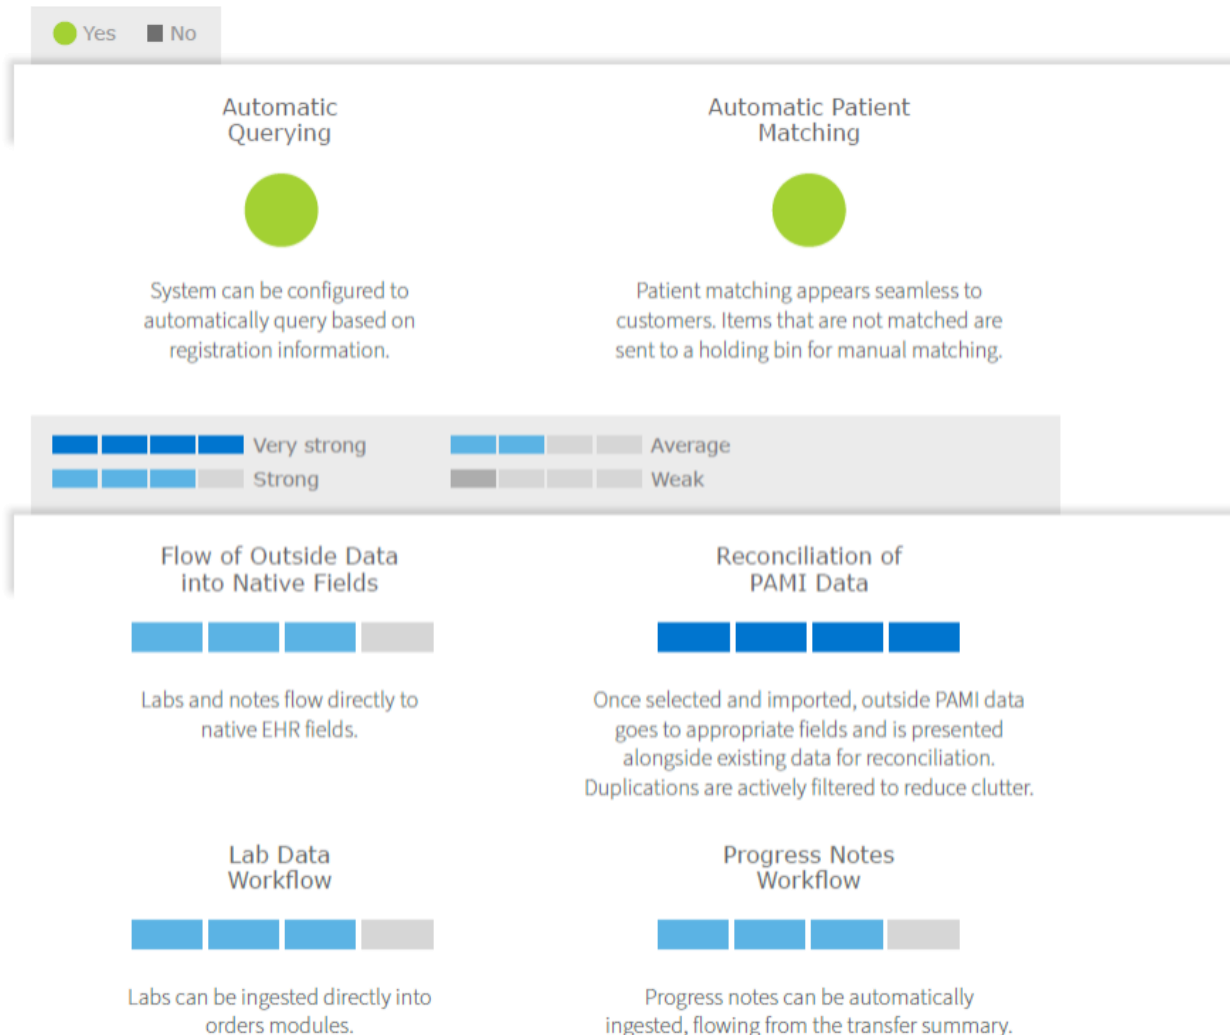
Yes No

Automatic Querying

System can be configured to automatically query based on registration information.

Automatic Patient Matching

Patient matching appears seamless to customers. Items that are not matched are sent to a holding bin for manual matching.

Very strong
Strong
Average
Weak

Flow of Outside Data into Native Fields

Labs and notes flow directly to native EHR fields.

Reconciliation of PAMI Data

Once selected and imported, outside PAMI data goes to appropriate fields and is presented alongside existing data for reconciliation. Duplications are actively filtered to reduce clutter.

Lab Data Workflow

Labs can be ingested directly into orders modules.

Progress Notes Workflow

Progress notes can be automatically ingested, flowing from the transfer summary.